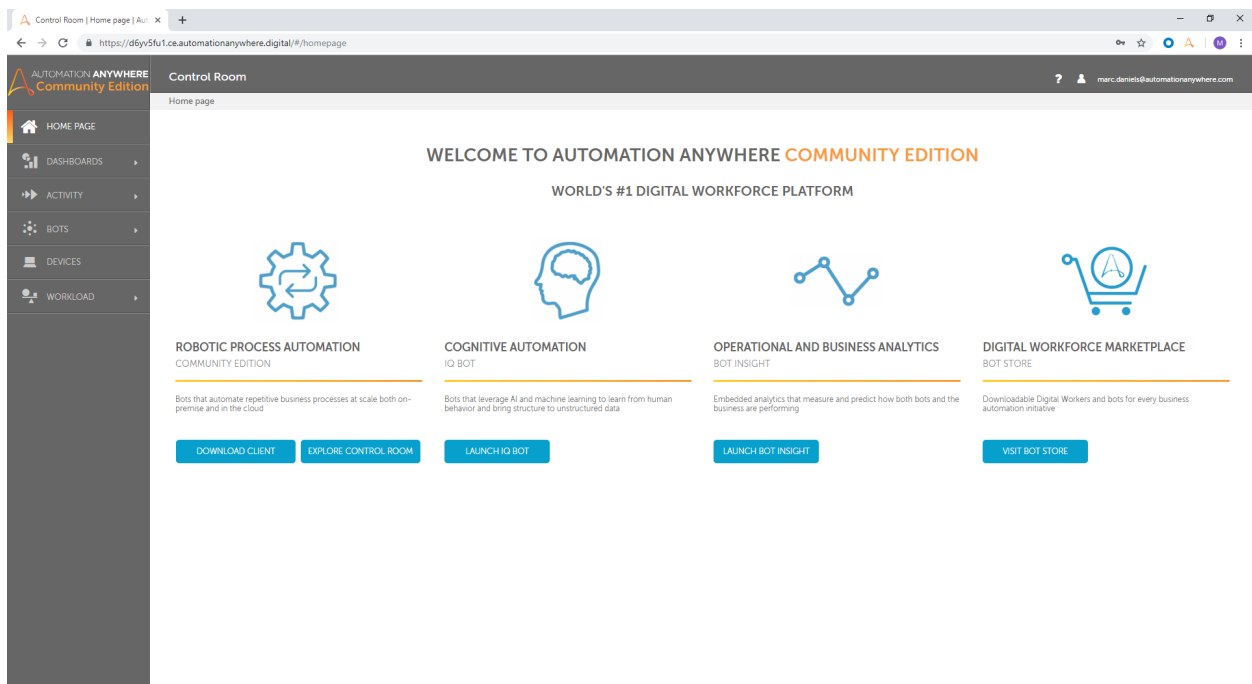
Control Room | Home page | Aut ×
+
https://d6yv5fu1.ce.automationanywhere.digital/#/homepage
M

AUTOMATION ANYWHERE
Community Edition

Control Room
? marc.daniels@automationanywhere.com

Home page

HOME PAGE
DASHBOARDS
ACTIVITY
BOTS
DEVICES
WORKLOAD

WELCOME TO AUTOMATION ANYWHERE COMMUNITY EDITION

WORLD'S #1 DIGITAL WORKFORCE PLATFORM

ROBOTIC PROCESS AUTOMATION
COMMUNITY EDITION

Bots that automate repetitive business processes at scale both on-premise and in the cloud

DOWNLOAD CLIENT
EXPLORE CONTROL ROOM

COGNITIVE AUTOMATION
IQ BOT

Bots that leverage AI and machine learning to learn from human behavior and bring structure to unstructured data

LAUNCH IQ BOT

OPERATIONAL AND BUSINESS ANALYTICS
BOT INSIGHT

Embedded analytics that measure and predict how both bots and the business are performing

LAUNCH BOT INSIGHT

DIGITAL WORKFORCE MARKETPLACE
BOT STORE

Downloadable Digital Workers and bots for every business automation initiative

VISIT BOT STORE